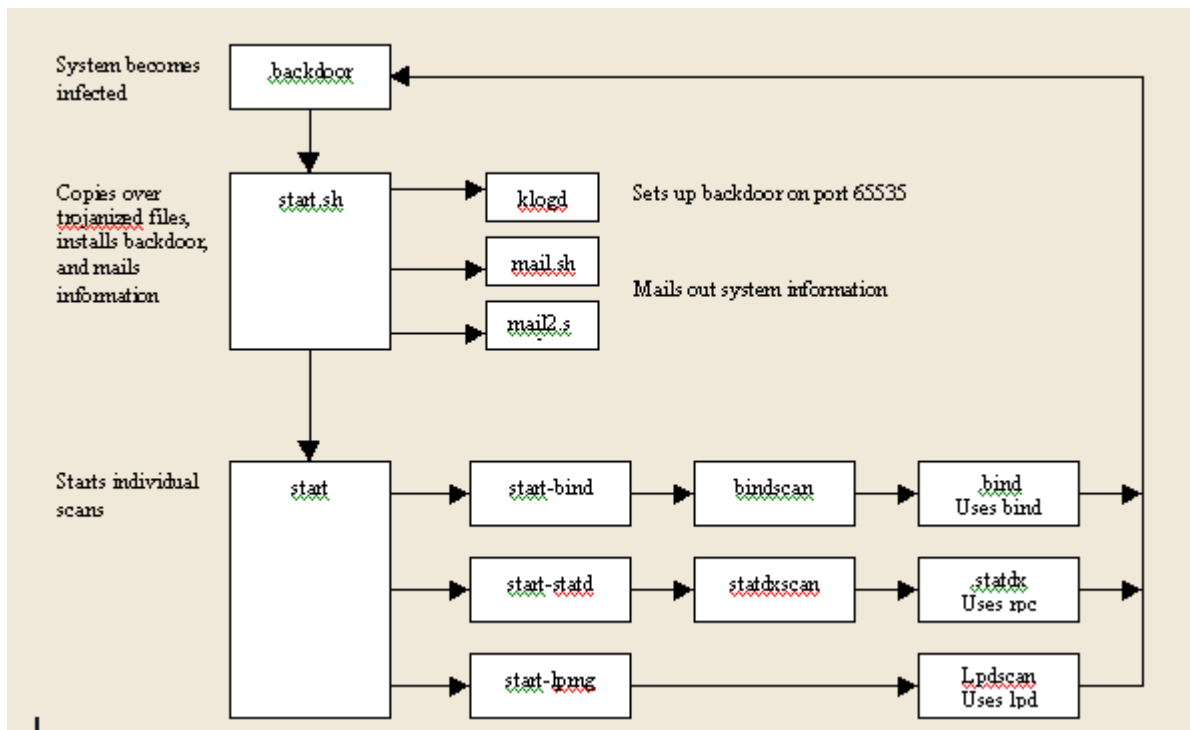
System becomes infected

backdoor

Copies over trojanized files, installs backdoor, and mails information

start.sh

klogd

Sets up backdoor on port 65535

mail.sh

Mails out system information

mail2.s

Starts individual scans

start

start-bind

bindscan

bind
Uses bind

start-statd

statdxscan

statdx
Uses rpc

start-lprng

Lpdscan
Uses lpd